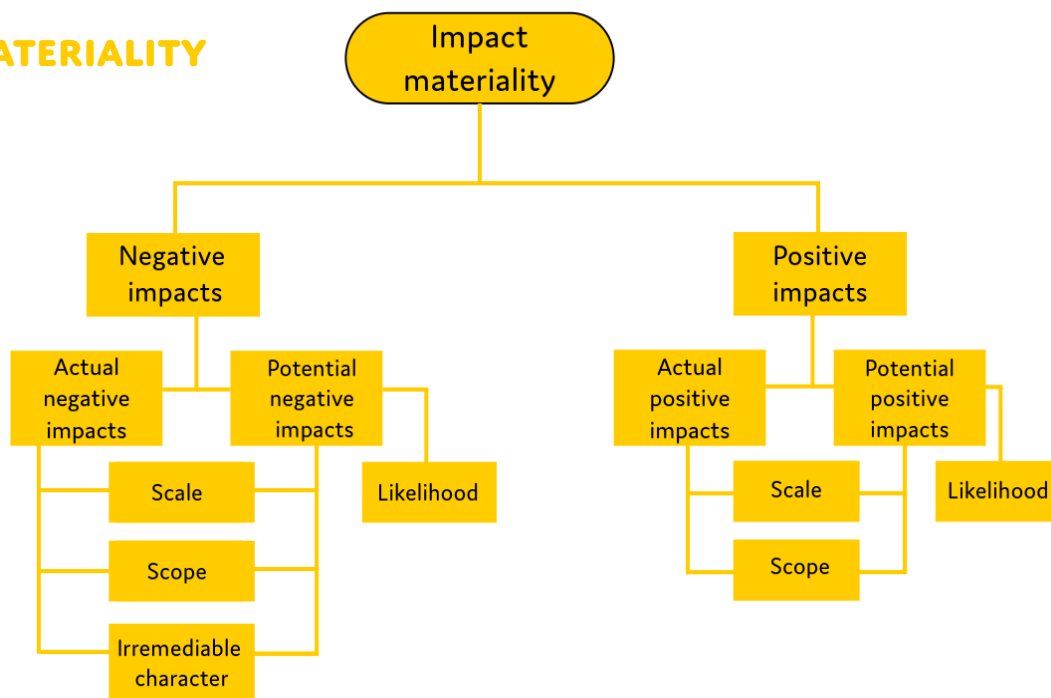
ATERIALITY

Impact materiality

Negative impacts

Actual negative impacts

Potential negative impacts

Scale

Scope

Irremediable character

Likelihood

Positive impacts

Actual positive impacts

Potential positive impacts

Scale

Scope

Likelihood